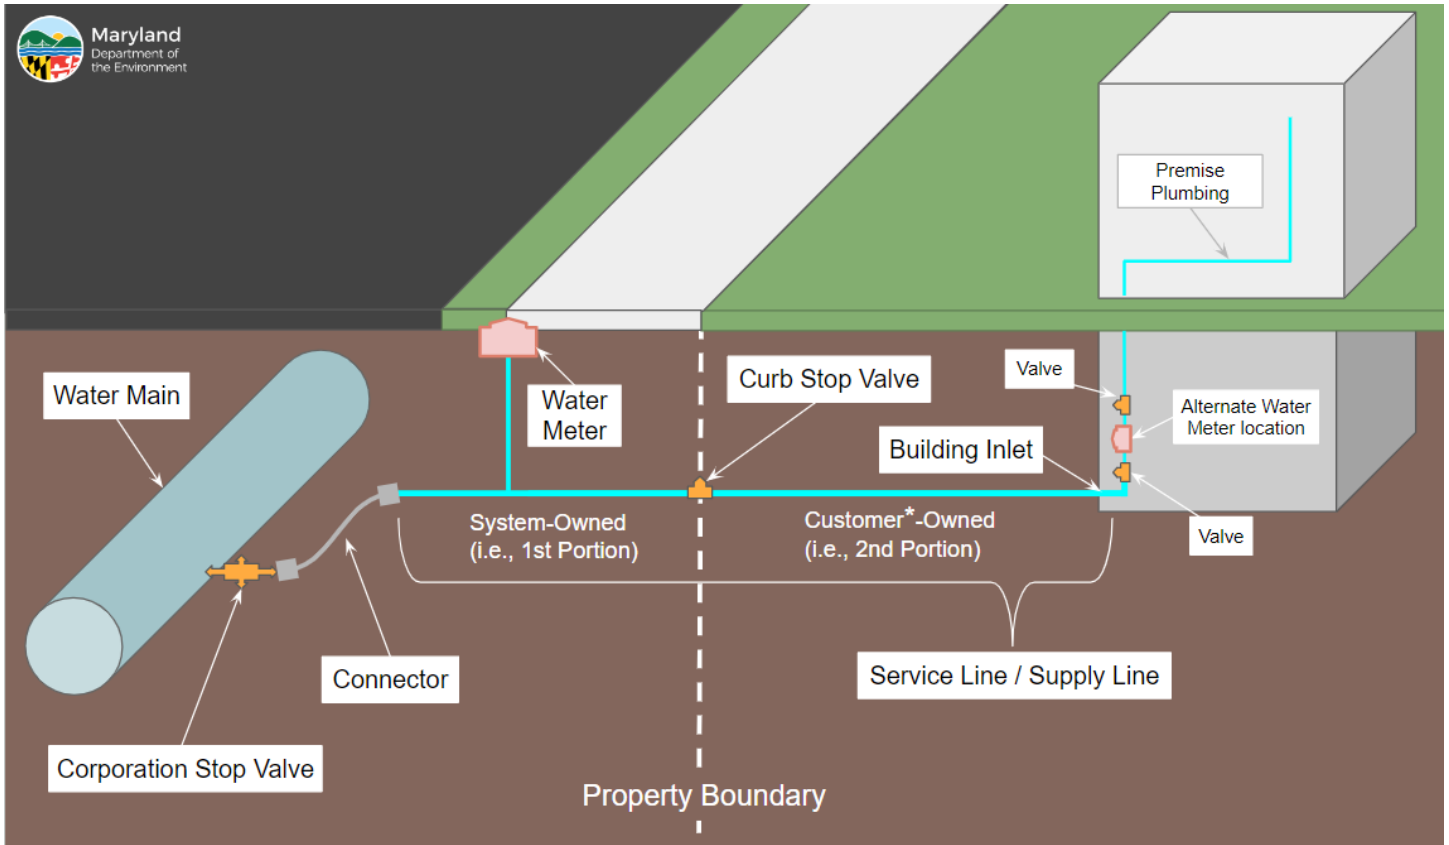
Maryland
Department of the Environment

Premise Plumbing

Water Main

Water Meter

Curb Stop Valve

Valve

Alternate Water Meter location

Building Inlet

System-Owned (i.e., 1st Portion)

Customer*-Owned (i.e., 2nd Portion)

Valve

Connector

Service Line / Supply Line

Corporation Stop Valve

Property Boundary